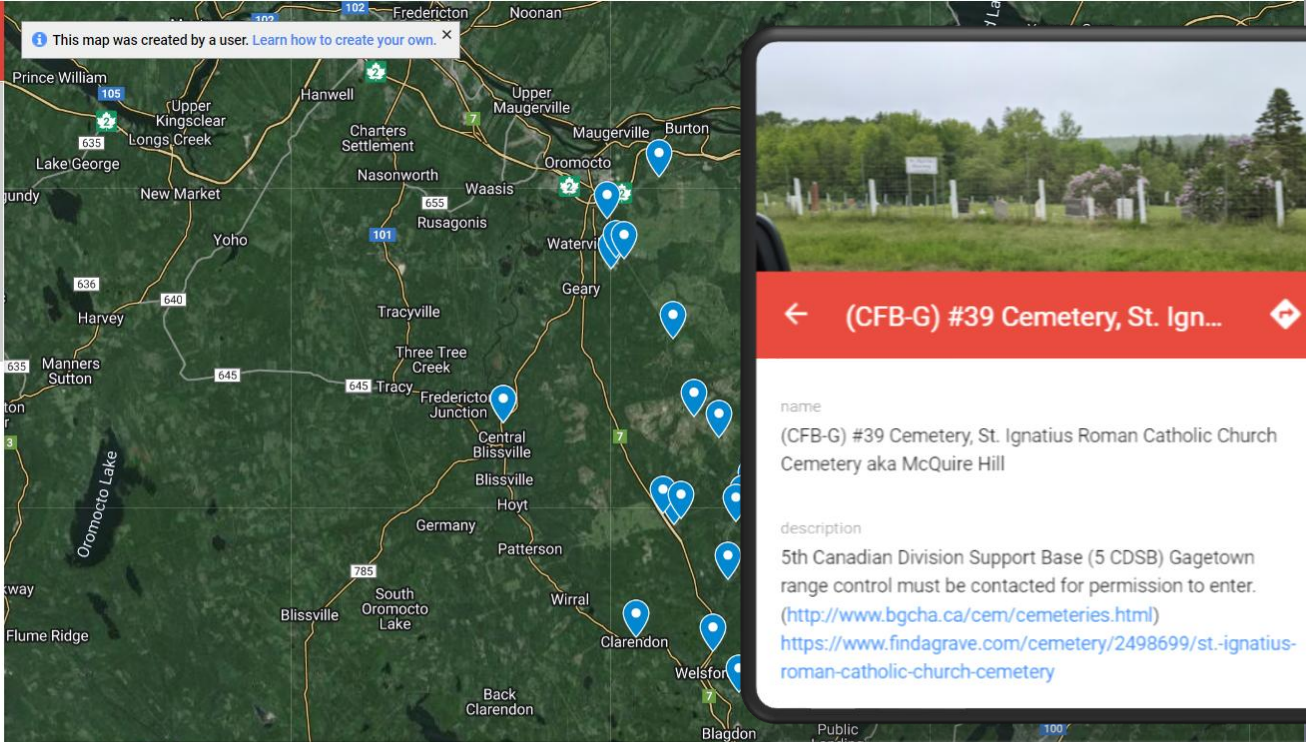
This map was created by a user. Learn how to create your own. ×

102
102
Fredericton
Noonan
Prince William
105
Hanwell
Upper Maugerville
Upper Kingsclear
635
Longs Creek
Charters Settlement
7
Maugerville
Burton
Lake George
Oromocto
New Market
Nasonworth
Waasis
gundy
655
Rusagonis
Yoho
101
Waterv
636
640
Geary
Harvey
Tracyville
Three Tree Creek
635
Manners Sutton
645
645
Tracy
Fredericto
Junction
Central Blissville
7
Blissville
Oromocto Lake
Germany
Hoyt
Patterson
785
kway
South Oromocto Lake
Blissville
Wirral
Flume Ridge
Clarendon
Welsfor
7
Back Clarendon
Blagdon
Public
100

(CFB-G) #39 Cemetery, St. Ign...

name
(CFB-G) #39 Cemetery, St. Ignatius Roman Catholic Church Cemetery aka McQuire Hill

description
5th Canadian Division Support Base (5 CDSB) Gagetown range control must be contacted for permission to enter.
(http://www.bgcha.ca/cem/cemeteries.html)
https://www.findagrave.com/cemetery/2498699/st.-ignatius-roman-catholic-church-cemetery